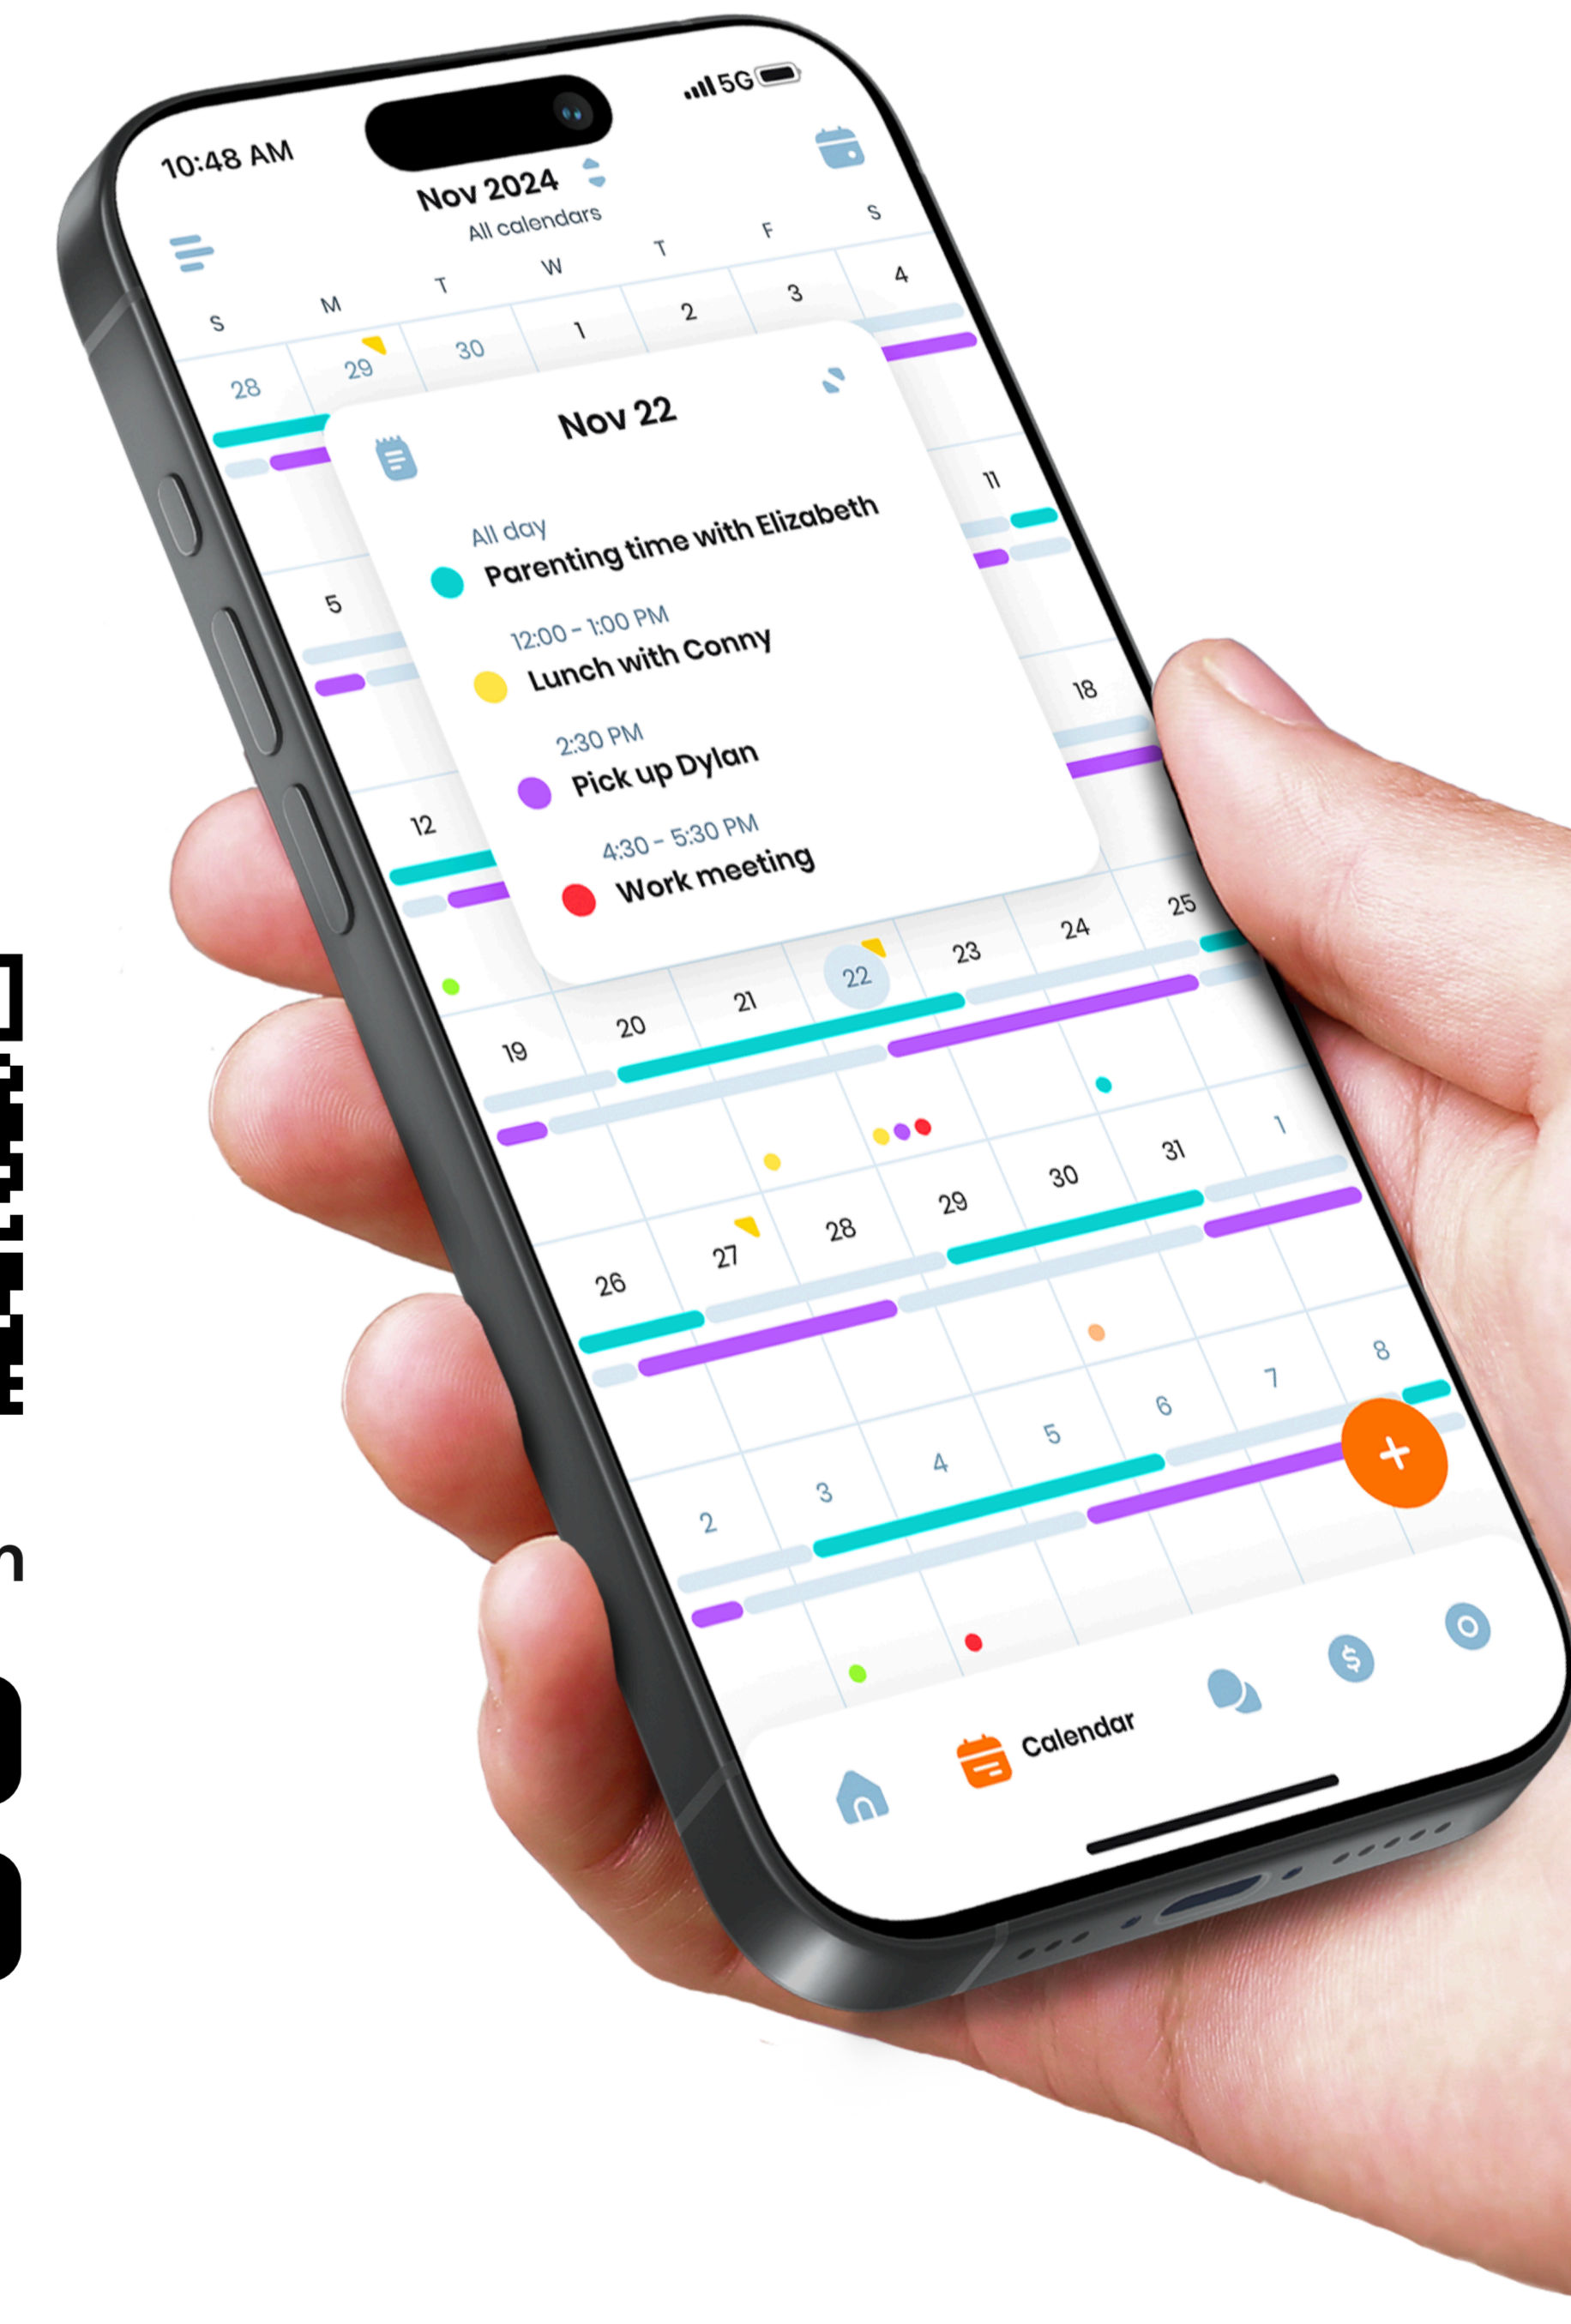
10:48 AM

5G

Nov 2024

All calendars

| S | M | T | W | T | F | S |
|---|---|---|---|---|---|---|
| 28 | 29 | 30 | 1 | 2 | 3 | 4 |
| | 5 | | | | | 11 |
| | 12 | | | | | 18 |
| 19 | 20 | 21 | 22 | 23 | 24 | 25 |
| 26 | 27 | 28 | 29 | 30 | 31 | 1 |
| 2 | 3 | 4 | 5 | 6 | 7 | 8 |

Nov 22

All day
Parenting time with Elizabeth

12:00 - 1:00 PM
Lunch with Conny

2:30 PM
Pick up Dylan

4:30 - 5:30 PM
Work meeting

+

Calendar

n